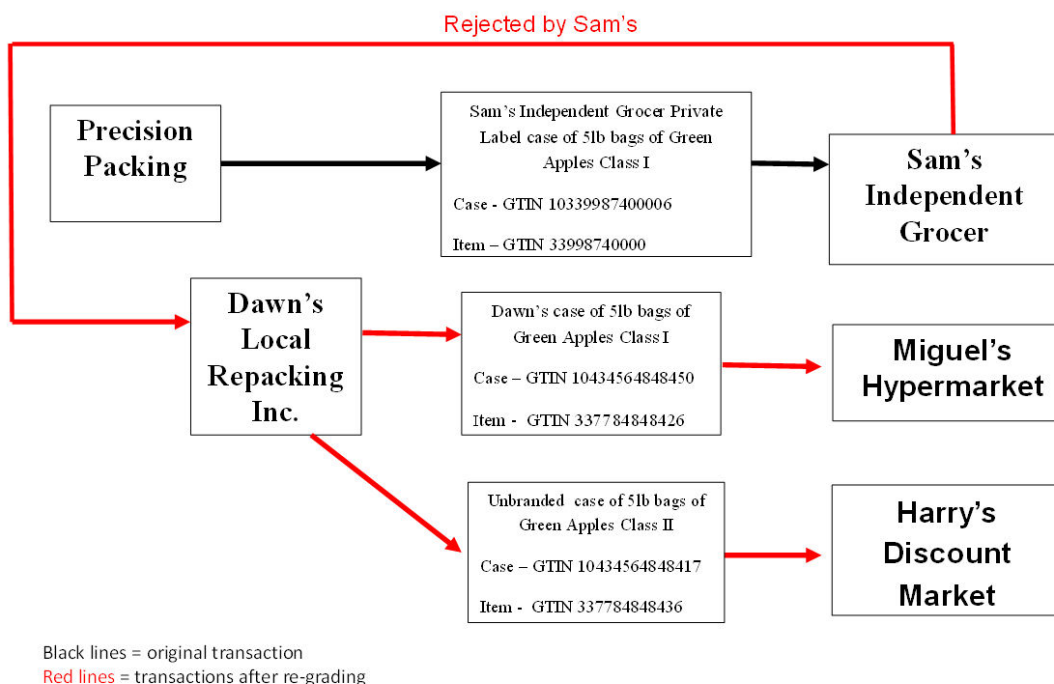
Rejected by Sam's

Precision Packing

Sam's Independent Grocer Private Label case of 5lb bags of Green Apples Class I

Case - GTIN 10339987400006

Item – GTIN 33998740000

Sam's Independent Grocer

Dawn's Local Repacking Inc.

Dawn's case of 5lb bags of Green Apples Class I

Case – GTIN 10434564848450

Item - GTIN 337784848426

Miguel's Hypermarket

Unbranded case of 5lb bags of Green Apples Class II

Case – GTIN 10434564848417

Item - GTIN 337784848436

Harry's Discount Market

Black lines = original transaction
Red lines = transactions after re-grading